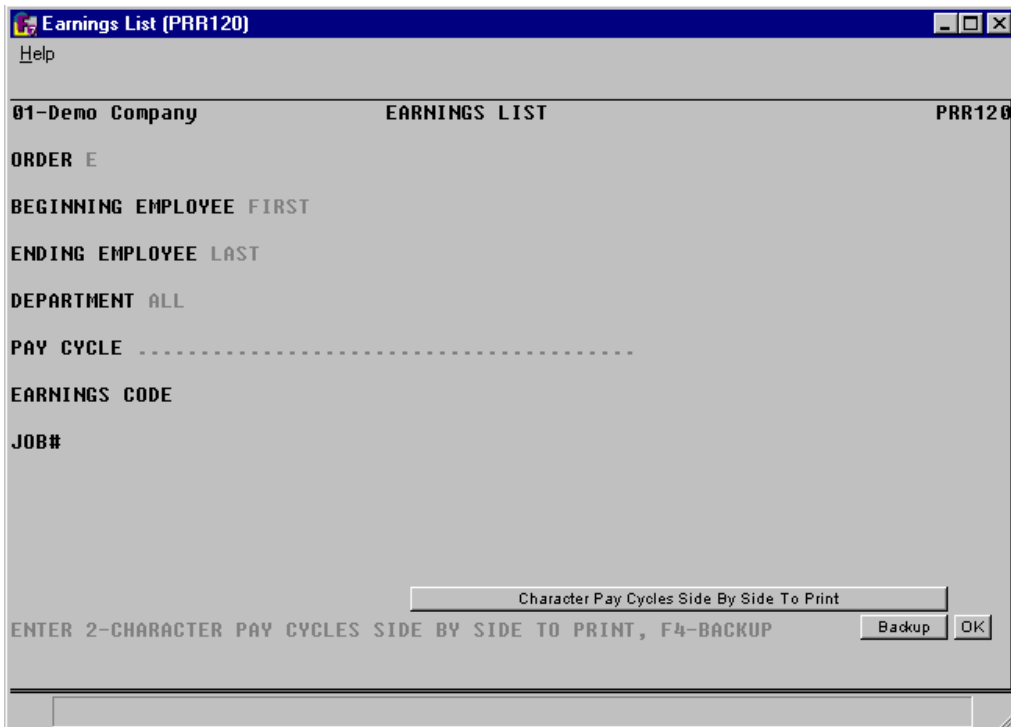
Earnings List (PRR120)
Help

01-Demo Company EARNINGS LIST PRR120

ORDER E

BEGINNING EMPLOYEE FIRST

ENDING EMPLOYEE LAST

DEPARTMENT ALL

PAY CYCLE ........................................

EARNINGS CODE

JOB#

Character Pay Cycles Side By Side To Print

ENTER 2-CHARACTER PAY CYCLES SIDE BY SIDE TO PRINT, F4-BACKUP

Backup OK